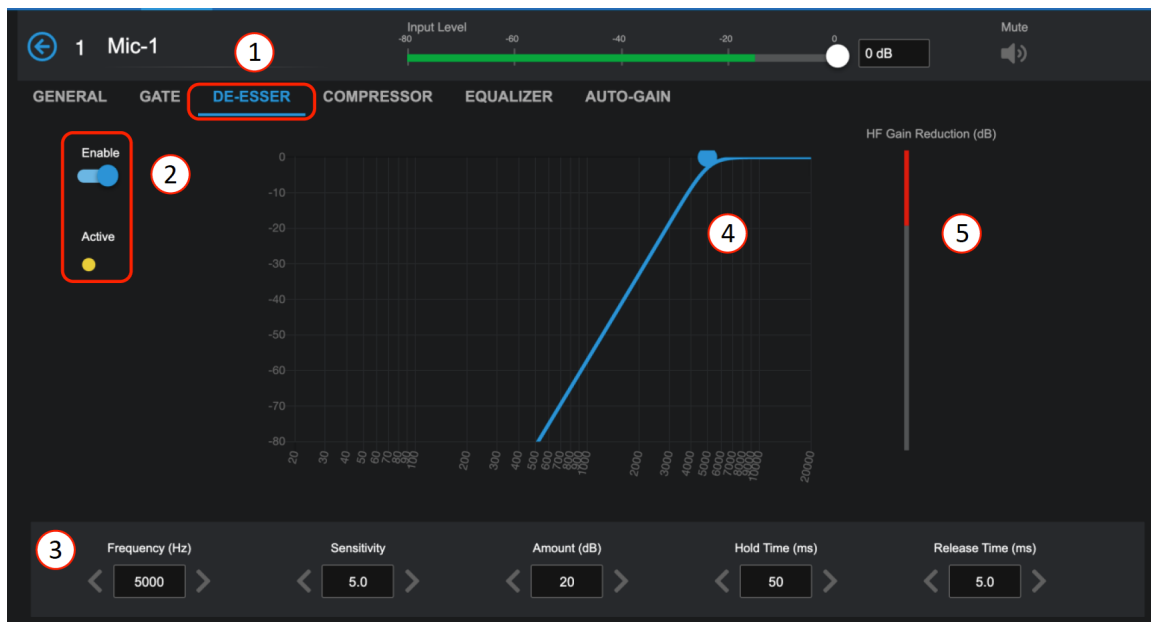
1 Mic-1

1

Input Level
-80 -60 -40 -20 0

0 dB

Mute

GENERAL GATE DE-ESSER COMPRESSOR EQUALIZER AUTO-GAIN

Enable

2

Active

0
-10
-20
-30
-40
-50
-60
-70
-80

20 30 40 50 60 70 80 90 100 200 300 400 500 600 700 800 900 1000 2000 3000 4000 5000 6000 7000 8000 9000 10000 20000

4

HF Gain Reduction (dB)

5

3

Frequency (Hz)
5000

Sensitivity
5.0

Amount (dB)
20

Hold Time (ms)
50

Release Time (ms)
5.0